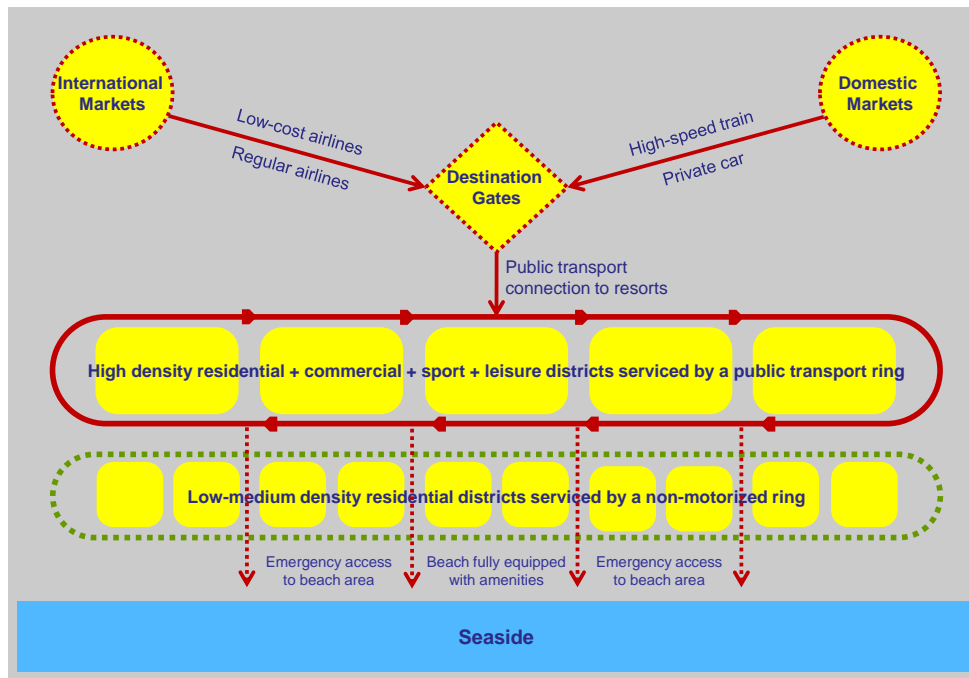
International Markets

Domestic Markets

Low-cost airlines

Regular airlines

High-speed train

Private car

Destination Gates

Public transport connection to resorts

High density residential + commercial + sport + leisure districts serviced by a public transport ring

Low-medium density residential districts serviced by a non-motorized ring

Emergency access to beach area

Beach fully equipped with amenities

Emergency access to beach area

Seaside